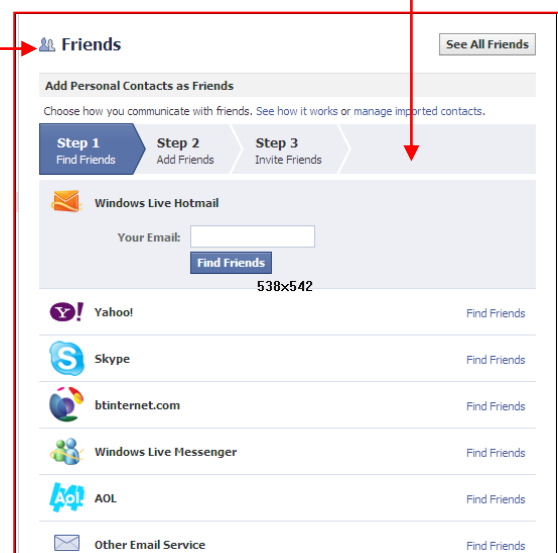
Friends

See All Friends

Add Personal Contacts as Friends

Choose how you communicate with friends. See how it works or manage imported contacts.

Step 1
Find Friends

Step 2
Add Friends

Step 3
Invite Friends

Windows Live Hotmail

Your Email:

Find Friends

538x542

Y!

Yahoo!

Find Friends

Skype

Find Friends

btinternet.com

Find Friends

Windows Live Messenger

Find Friends

Aol.

AOL

Find Friends

Other Email Service

Find Friends